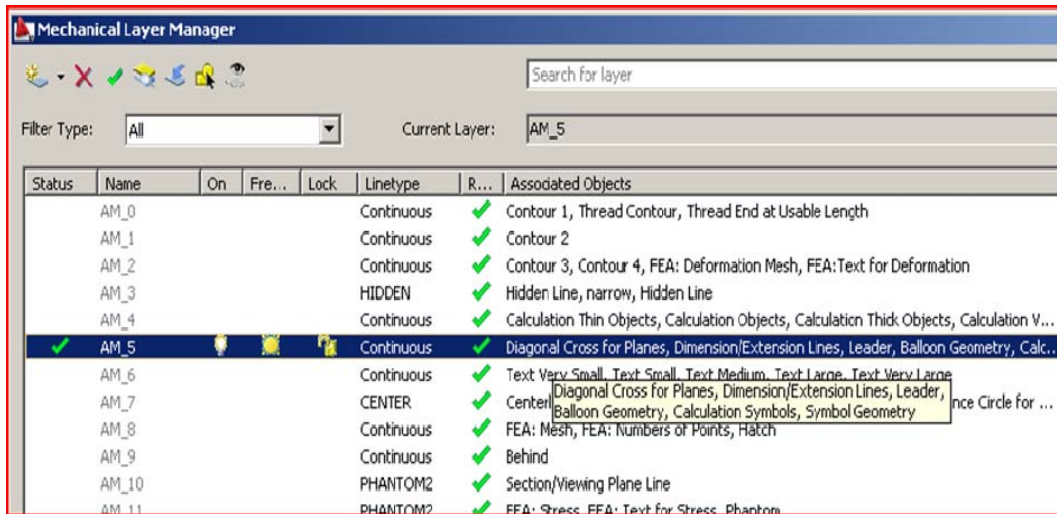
Mechanical Layer Manager

Search for layer

Filter Type: All

Current Layer: AM_5

| Status | Name | On | Fre... | Lock | Linetype | R... | Associated Objects |
|---|---|---|---|---|---|---|---|
| | AM_0 | | | | Continuous | ✔ | Contour 1, Thread Contour, Thread End at Usable Length |
| | AM_1 | | | | Continuous | ✔ | Contour 2 |
| | AM_2 | | | | Continuous | ✔ | Contour 3, Contour 4, FEA: Deformation Mesh, FEA:Text for Deformation |
| | AM_3 | | | | HIDDEN | ✔ | Hidden Line, narrow, Hidden Line |
| | AM_4 | | | | Continuous | ✔ | Calculation Thin Objects, Calculation Objects, Calculation Thick Objects, Calculation V... |
| ✔ | AM_5 | | | | Continuous | ✔ | Diagonal Cross for Planes, Dimension/Extension Lines, Leader, Balloon Geometry, Calc... |
| | AM_6 | | | | Continuous | ✔ | Text Very Small, Text Small, Text Medium, Text Large, Text Very Large |
| | AM_7 | | | | CENTER | ✔ | Center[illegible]nce Circle for ... |
| | AM_8 | | | | Continuous | ✔ | FEA: Mesh, FEA: Numbers of Points, Hatch |
| | AM_9 | | | | Continuous | ✔ | Behind |
| | AM_10 | | | | PHANTOM2 | ✔ | Section/Viewing Plane Line |
| | AM_11 | | | | PHANTOM2 | ✔ | FEA: Stress, FEA: Text for Stress, Phantom |

Diagonal Cross for Planes, Dimension/Extension Lines, Leader, Balloon Geometry, Calculation Symbols, Symbol Geometry